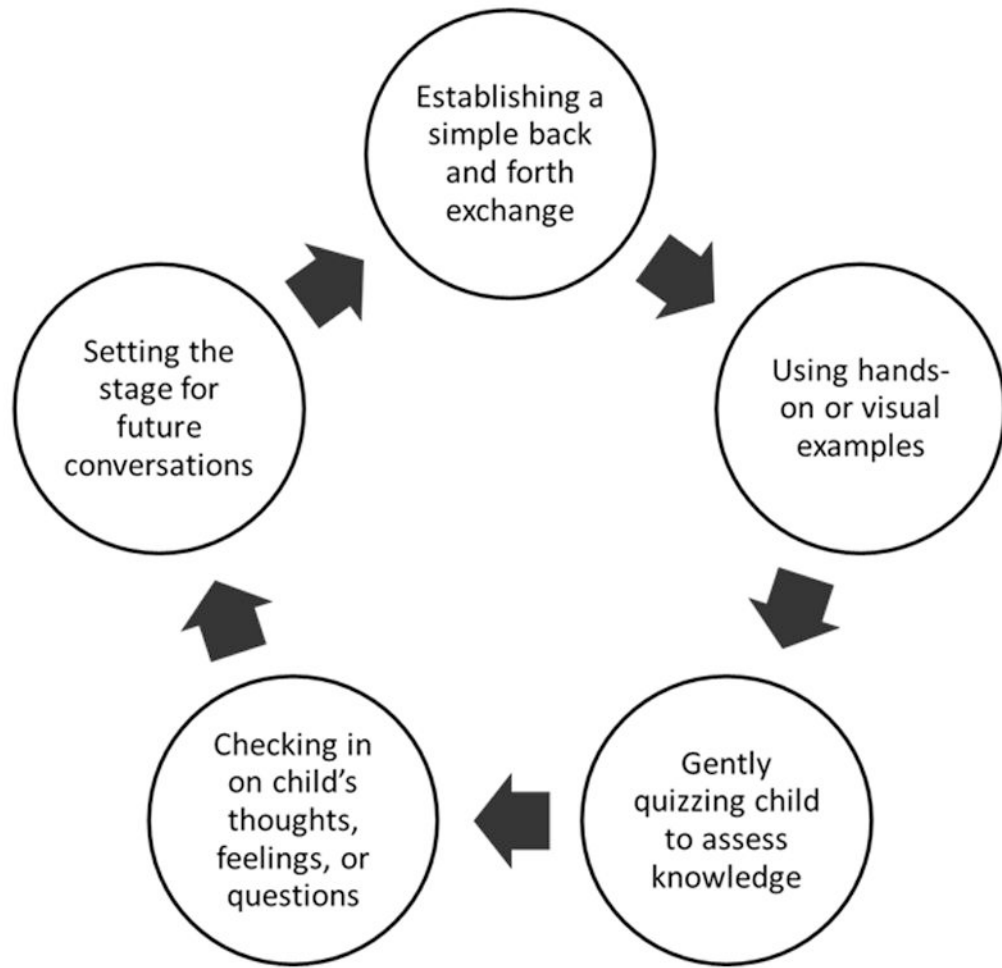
Establishing a simple back and forth exchange

Using hands-on or visual examples

Gently quizzing child to assess knowledge

Checking in on child's thoughts, feelings, or questions

Setting the stage for future conversations